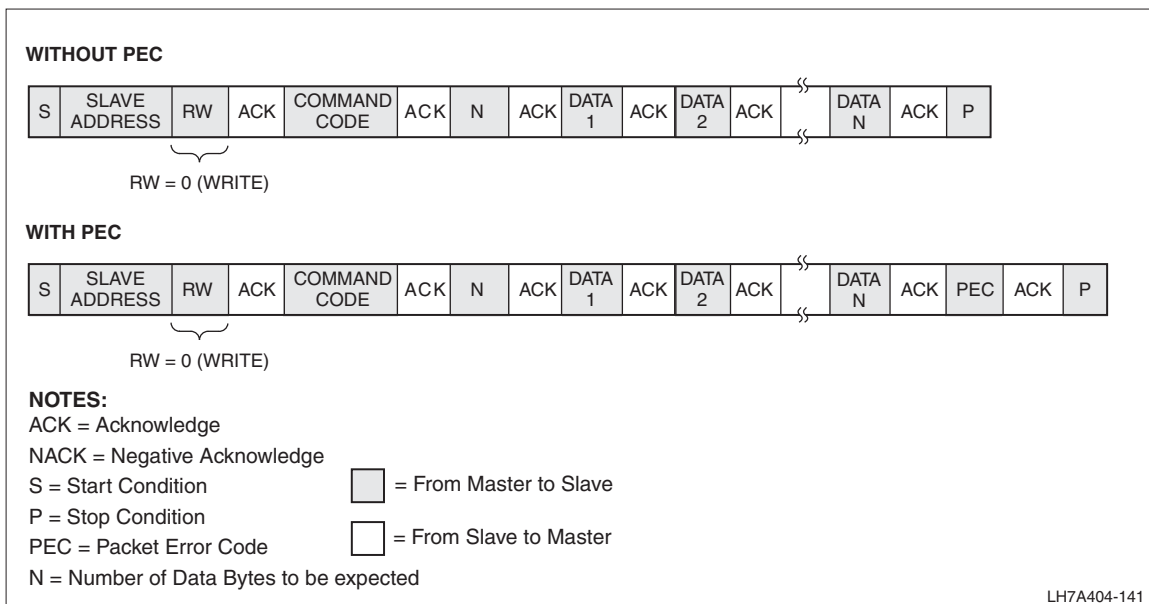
WITHOUT PEC

| S | SLAVE ADDRESS | RW | ACK | COMMAND CODE | ACK | N | ACK | DATA 1 | ACK | DATA 2 | ACK | | DATA N | ACK | P |
|---|---|---|---|---|---|---|---|---|---|---|---|---|---|---|---|

RW = 0 (WRITE)

WITH PEC

| S | SLAVE ADDRESS | RW | ACK | COMMAND CODE | ACK | N | ACK | DATA 1 | ACK | DATA 2 | ACK | | DATA N | ACK | PEC | ACK | P |
|---|---|---|---|---|---|---|---|---|---|---|---|---|---|---|---|---|---|

RW = 0 (WRITE)

NOTES:
ACK = Acknowledge
NACK = Negative Acknowledge
S = Start Condition
P = Stop Condition
PEC = Packet Error Code
N = Number of Data Bytes to be expected

= From Master to Slave

= From Slave to Master

LH7A404-141